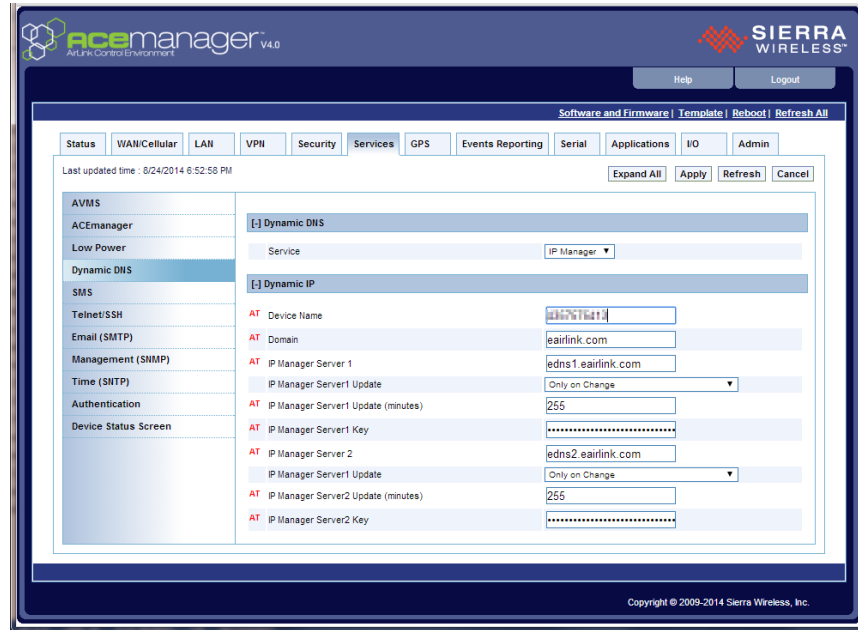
ACEmanager v4.0
AirLink Control Environment

SIERRA WIRELESS

Help
Logout

Software and Firmware | Template | Reboot | Refresh All

Status
WAN/Cellular
LAN
VPN
Security
Services
GPS
Events Reporting
Serial
Applications
I/O
Admin

Last updated time : 8/24/2014 6:52:58 PM

Expand All
Apply
Refresh
Cancel

AVMS
ACEmanager
Low Power
Dynamic DNS
SMS
Telnet/SSH
Email (SMTP)
Management (SNMP)
Time (SNTP)
Authentication
Device Status Screen

[-] Dynamic DNS

Service | IP Manager

[-] Dynamic IP

AT Device Name | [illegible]
AT Domain | eairlink.com
AT IP Manager Server 1 | edns1.eairlink.com
IP Manager Server1 Update | Only on Change
AT IP Manager Server1 Update (minutes) | 255
AT IP Manager Server1 Key | ••••••••••••••••••••••••••••••
AT IP Manager Server 2 | edns2.eairlink.com
IP Manager Server1 Update | Only on Change
AT IP Manager Server2 Update (minutes) | 255
AT IP Manager Server2 Key | ••••••••••••••••••••••••••••••

Copyright © 2009-2014 Sierra Wireless, Inc.